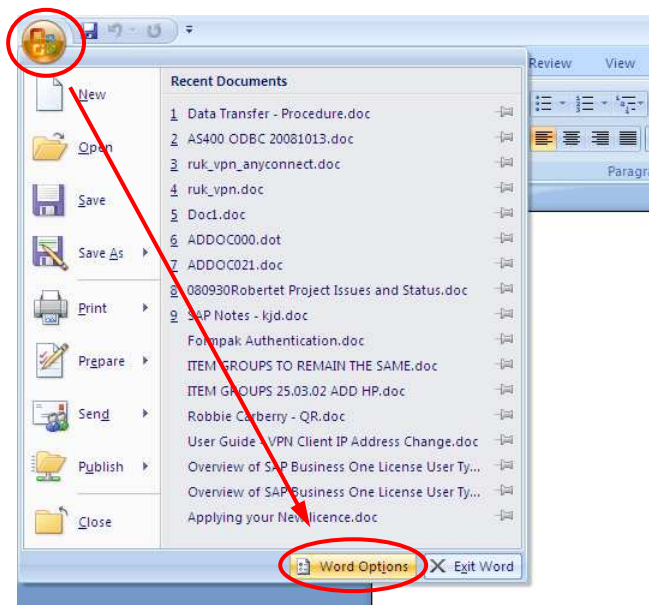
Review
View
Paragra

New
Open
Save
Save As
Print
Prepare
Send
Publish
Close

Recent Documents
1 Data Transfer - Procedure.doc
2 AS400 ODBC 20081013.doc
3 ruk_vpn_anyconnect.doc
4 ruk_vpn.doc
5 Doc1.doc
6 ADDOC000.dot
7 ADDOC021.doc
8 080930Robertet Project Issues and Status.doc
9 SAP Notes - kjd.doc
Formpak Authentication.doc
ITEM GROUPS TO REMAIN THE SAME.doc
ITEM GROUPS 25.03.02 ADD HP.doc
Robbie Carberry - QR.doc
User Guide - VPN Client IP Address Change.doc
Overview of SAP Business One License User Ty...
Overview of SAP Business One License User Ty...
Applying your New licence.doc

Word Options
Exit Word